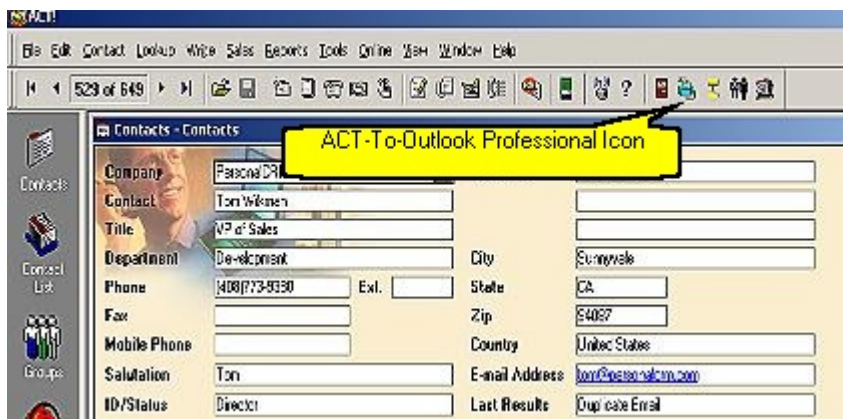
ACT!

File Edit Contact Lookup Write Sales Reports Tools Online View Window Help

529 of 649

Contacts - Contacts

ACT-To-Outlook Professional Icon

Contacts

Contact List

Groups

| | | | |
|---|---|---|---|
| Company | Personal CRM | | |
| Contact | Tom Wiksmen | | |
| Title | VP of Sales | | |
| Department | Development | City | Sunnyvale |
| Phone | (408)773-9380 Ext. | State | CA |
| Fax | | Zip | 94087 |
| Mobile Phone | | Country | United States |
| Salutation | Tom | E-mail Address | tom@personalcrm.com |
| ID/Status | Director | Last Results | Duplicate Email |